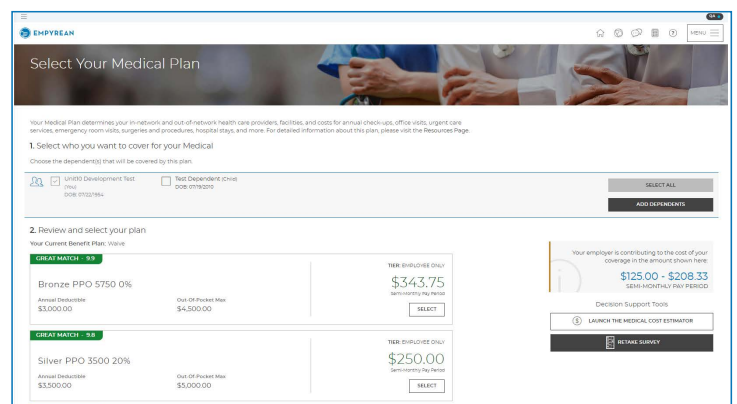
QA

EMPYREAN

MENU

Select Your Medical Plan

Your Medical Plan determines your in-network and out-of-network health care providers, facilities, and costs for annual check-ups, office visits, urgent care services, emergency room visits, surgeries and procedures, hospital stays, and more. For detailed information about this plan, please visit the Resources Page.

1. Select who you want to cover for your Medical

Choose the dependent(s) that will be covered by this plan.

Unit10 Development Test (You)
DOB: 07/22/1994

Test Dependent (Child)
DOB: 07/19/2010

SELECT ALL

ADD DEPENDENTS

2. Review and select your plan

Your Current Benefit Plan: Waive

GREAT MATCH - 9.9

Bronze PPO 5750 0%

Annual Deductible
$3,000.00

Out-Of-Pocket Max
$4,500.00

TIER: EMPLOYEE ONLY

$343.75
Semi-Monthly Pay Period

SELECT

GREAT MATCH - 9.8

Silver PPO 3500 20%

Annual Deductible
$3,500.00

Out-Of-Pocket Max
$5,000.00

TIER: EMPLOYEE ONLY

$250.00
Semi-Monthly Pay Period

SELECT

Your employer is contributing to the cost of your coverage in the amount shown here:

$125.00 - $208.33
SEMI-MONTHLY PAY PERIOD

Decision Support Tools

LAUNCH THE MEDICAL COST ESTIMATOR

RETAKE SURVEY